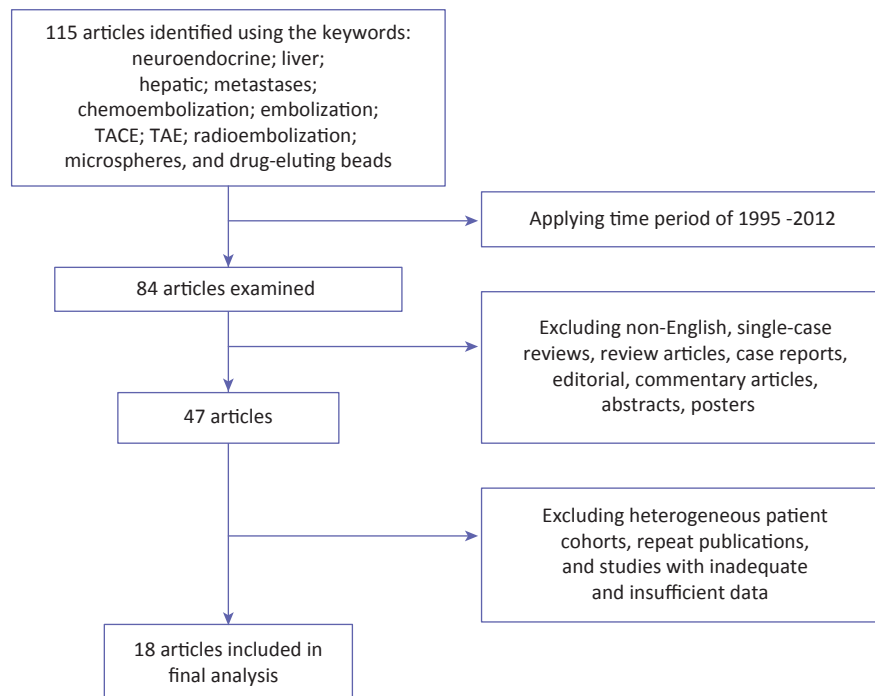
115 articles identified using the keywords: neuroendocrine; liver; hepatic; metastases; chemoembolization; embolization; TACE; TAE; radioembolization; microspheres, and drug-eluting beads

Applying time period of 1995 -2012

84 articles examined

Excluding non-English, single-case reviews, review articles, case reports, editorial, commentary articles, abstracts, posters

47 articles

Excluding heterogeneous patient cohorts, repeat publications, and studies with inadequate and insufficient data

18 articles included in final analysis